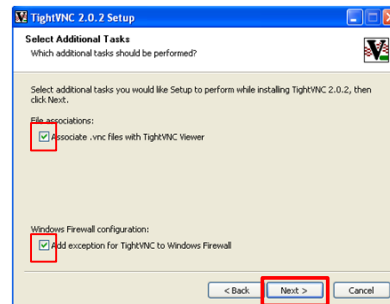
TightVNC 2.0.2 Setup

Select Additional Tasks
Which additional tasks should be performed?

Select additional tasks you would like Setup to perform while installing TightVNC 2.0.2, then click Next.

File associations:
Associate .vnc files with TightVNC Viewer

Windows Firewall configuration:
Add exception for TightVNC to Windows Firewall

< Back Next > Cancel